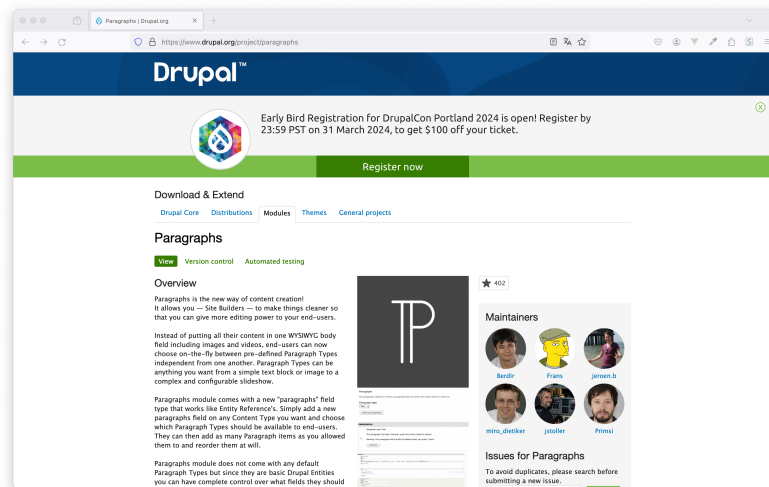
Paragraphs | Drupal.org

https://www.drupal.org/project/paragraphs

Drupal™

Early Bird Registration for DrupalCon Portland 2024 is open! Register by 23:59 PST on 31 March 2024, to get $100 off your ticket.

Register now

Download & Extend

Drupal Core | Distributions | Modules | Themes | General projects

Paragraphs

View | Version control | Automated testing

Overview

Paragraphs is the new way of content creation!
It allows you — Site Builders — to make things cleaner so that you can give more editing power to your end-users.

Instead of putting all their content in one WYSIWYG body field including images and videos, end-users can now choose on-the-fly between pre-defined Paragraph Types independent from one another. Paragraph Types can be anything you want from a simple text block or image to a complex and configurable slideshow.

Paragraphs module comes with a new "paragraphs" field type that works like Entity Reference's. Simply add a new paragraphs field on any Content Type you want and choose which Paragraph Types should be available to end-users. They can then add as many Paragraph items as you allowed them to and reorder them at will.

Paragraphs module does not come with any default Paragraph Types but since they are basic Drupal Entities you can have complete control over what fields they should

402

Maintainers

Berdir | Frans | jeroen.b
miro_dietiker | jstoller | Primsi

Issues for Paragraphs

To avoid duplicates, please search before submitting a new issue.